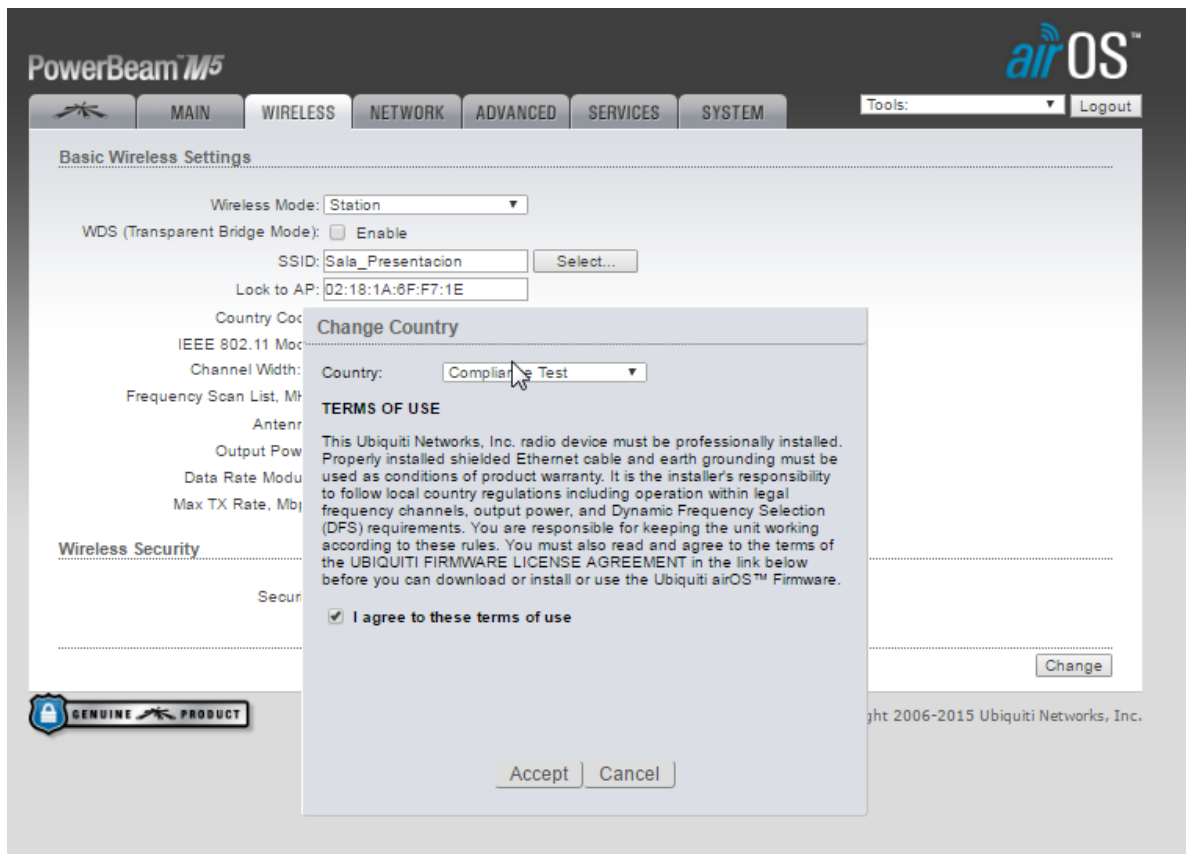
PowerBeam™ M5

airOS™

MAIN | WIRELESS | NETWORK | ADVANCED | SERVICES | SYSTEM

Tools: ▼ Logout

Basic Wireless Settings

Wireless Mode: Station ▼

WDS (Transparent Bridge Mode): Enable

SSID: Sala_Presentacion Select...

Lock to AP: 02:18:1A:6F:F7:1E

Country Coc

IEEE 802.11 Moc

Channel Width:

Frequency Scan List, MH

Antenn

Output Pow

Data Rate Modu

Max TX Rate, Mbp

Wireless Security

Secur

Change

GENUINE PRODUCT

ght 2006-2015 Ubiquiti Networks, Inc.

Change Country

Country: Complian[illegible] Test ▼

TERMS OF USE

This Ubiquiti Networks, Inc. radio device must be professionally installed. Properly installed shielded Ethernet cable and earth grounding must be used as conditions of product warranty. It is the installer's responsibility to follow local country regulations including operation within legal frequency channels, output power, and Dynamic Frequency Selection (DFS) requirements. You are responsible for keeping the unit working according to these rules. You must also read and agree to the terms of the UBIQUITI FIRMWARE LICENSE AGREEMENT in the link below before you can download or install or use the Ubiquiti airOS™ Firmware.

I agree to these terms of use

Accept Cancel